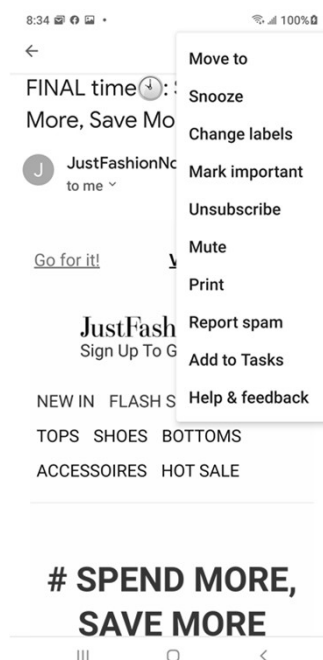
8:34 100%

←

FINAL time🕔: S More, Save Mo

J JustFashionNo to me ˅

Go for it! V

JustFash Sign Up To G

NEW IN FLASH S

TOPS SHOES BOTTOMS

ACCESSOIRES HOT SALE

# SPEND MORE, SAVE MORE

Move to

Snooze

Change labels

Mark important

Unsubscribe

Mute

Print

Report spam

Add to Tasks

Help & feedback